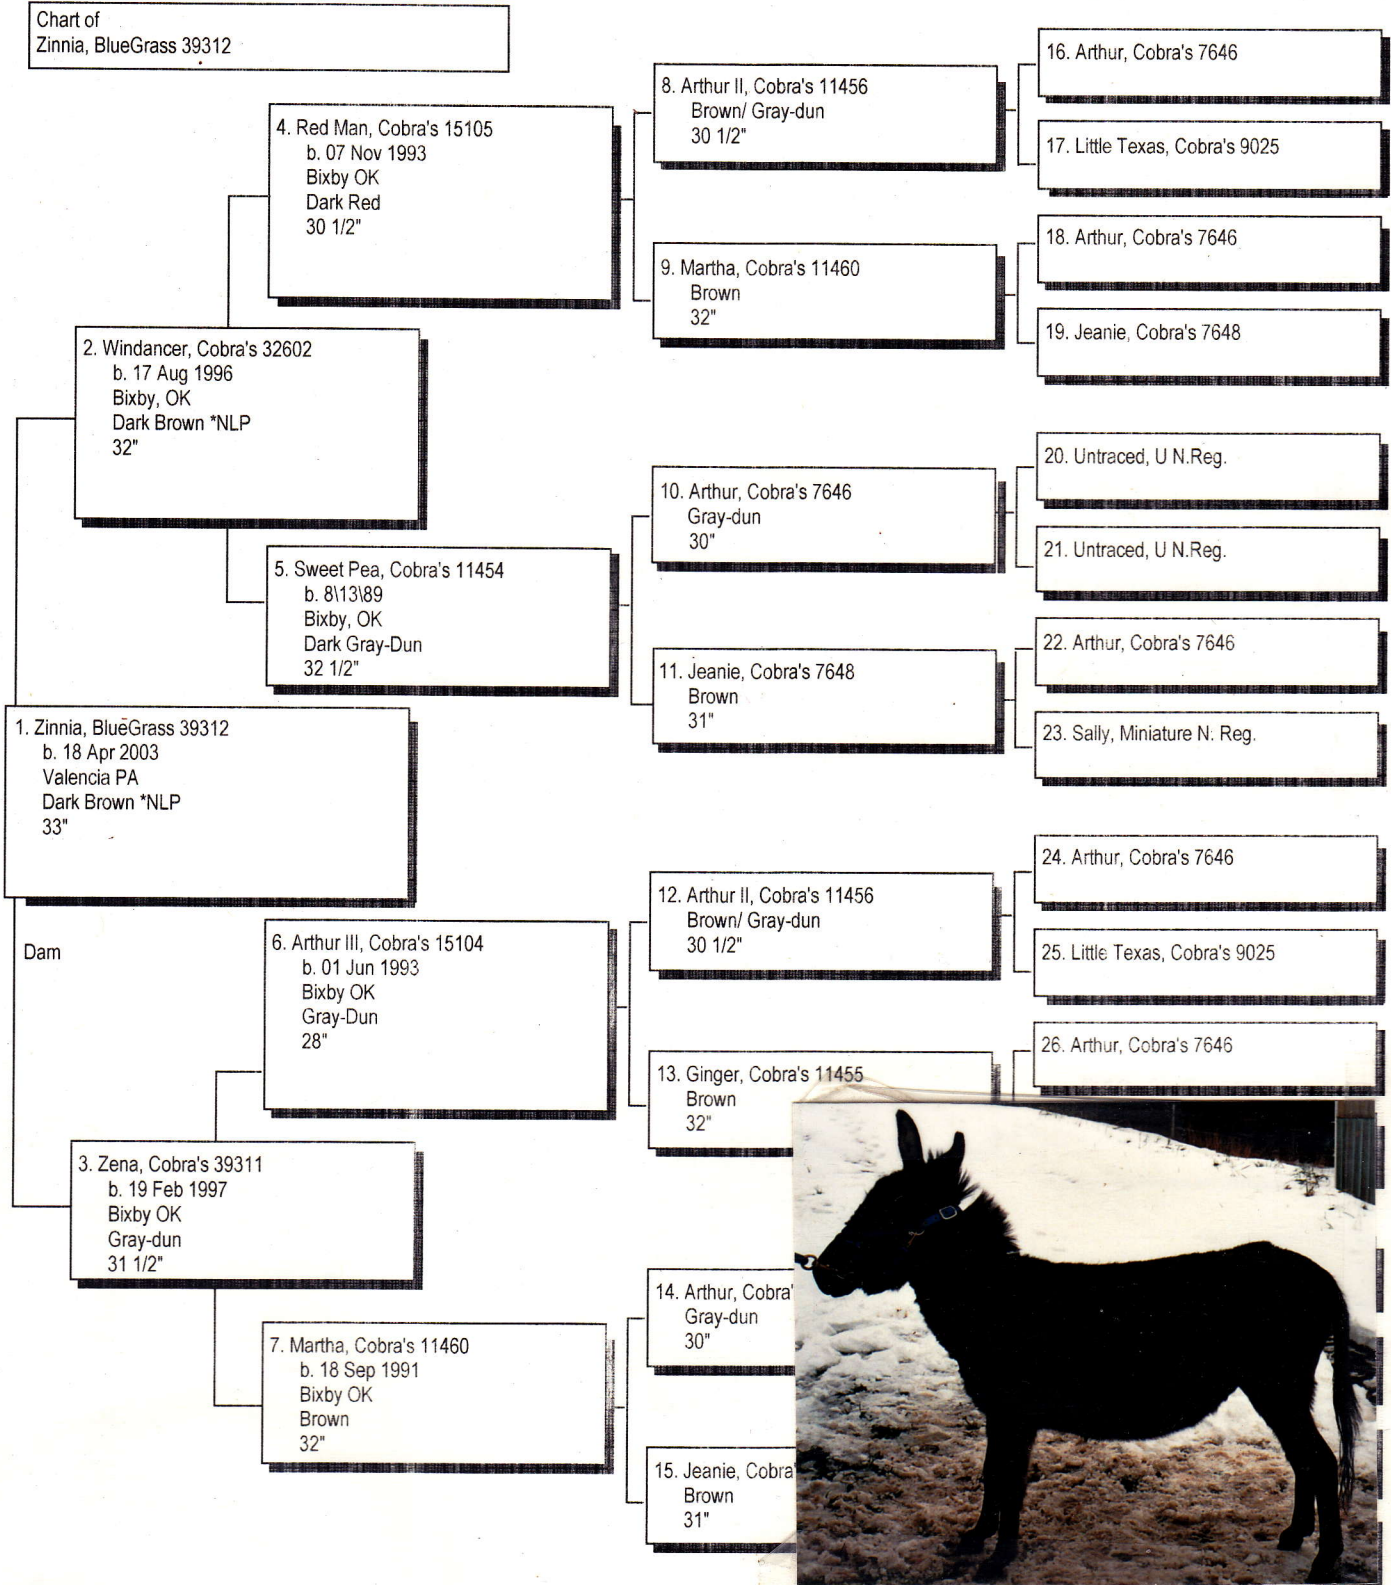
Chart of
Zinnia, BlueGrass 39312

4. Red Man, Cobra's 15105
b. 07 Nov 1993
Bixby OK
Dark Red
30 1/2"

8. Arthur II, Cobra's 11456
Brown/ Gray-dun
30 1/2"

16. Arthur, Cobra's 7646

17. Little Texas, Cobra's 9025

9. Martha, Cobra's 11460
Brown
32"

18. Arthur, Cobra's 7646

19. Jeanie, Cobra's 7648

2. Windancer, Cobra's 32602
b. 17 Aug 1996
Bixby, OK
Dark Brown *NLP
32"

10. Arthur, Cobra's 7646
Gray-dun
30"

20. Untraced, U N.Reg.

21. Untraced, U N.Reg.

5. Sweet Pea, Cobra's 11454
b. 8\13\89
Bixby, OK
Dark Gray-Dun
32 1/2"

11. Jeanie, Cobra's 7648
Brown
31"

22. Arthur, Cobra's 7646

23. Sally, Miniature N. Reg.

1. Zinnia, BlueGrass 39312
b. 18 Apr 2003
Valencia PA
Dark Brown *NLP
33"

Dam

12. Arthur II, Cobra's 11456
Brown/ Gray-dun
30 1/2"

24. Arthur, Cobra's 7646

25. Little Texas, Cobra's 9025

6. Arthur III, Cobra's 15104
b. 01 Jun 1993
Bixby OK
Gray-Dun
28"

13. Ginger, Cobra's 11455
Brown
32"

26. Arthur, Cobra's 7646

3. Zena, Cobra's 39311
b. 19 Feb 1997
Bixby OK
Gray-dun
31 1/2"

14. Arthur, Cobra' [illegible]
Gray-dun
30"

7. Martha, Cobra's 11460
b. 18 Sep 1991
Bixby OK
Brown
32"

15. Jeanie, Cobra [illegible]
Brown
31"